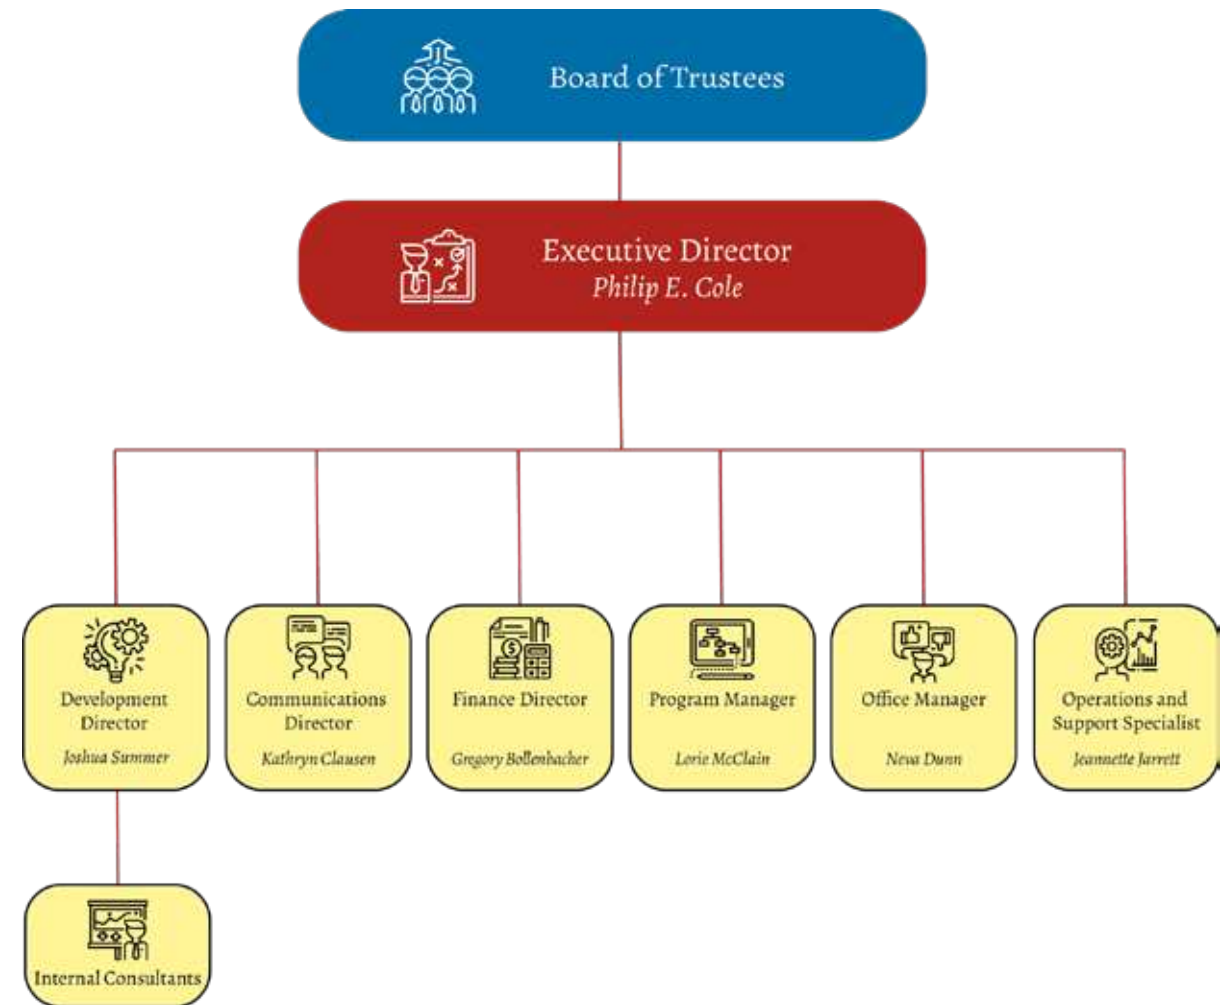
Board of Trustees

Executive Director
Philip E. Cole

Development Director
Joshua Summer

Communications Director
Kathryn Clausen

Finance Director
Gregory Bollenbacher

Program Manager
Lorie McClain

Office Manager
Neva Dunn

Operations and Support Specialist
Jeannette Jarrett

Internal Consultants